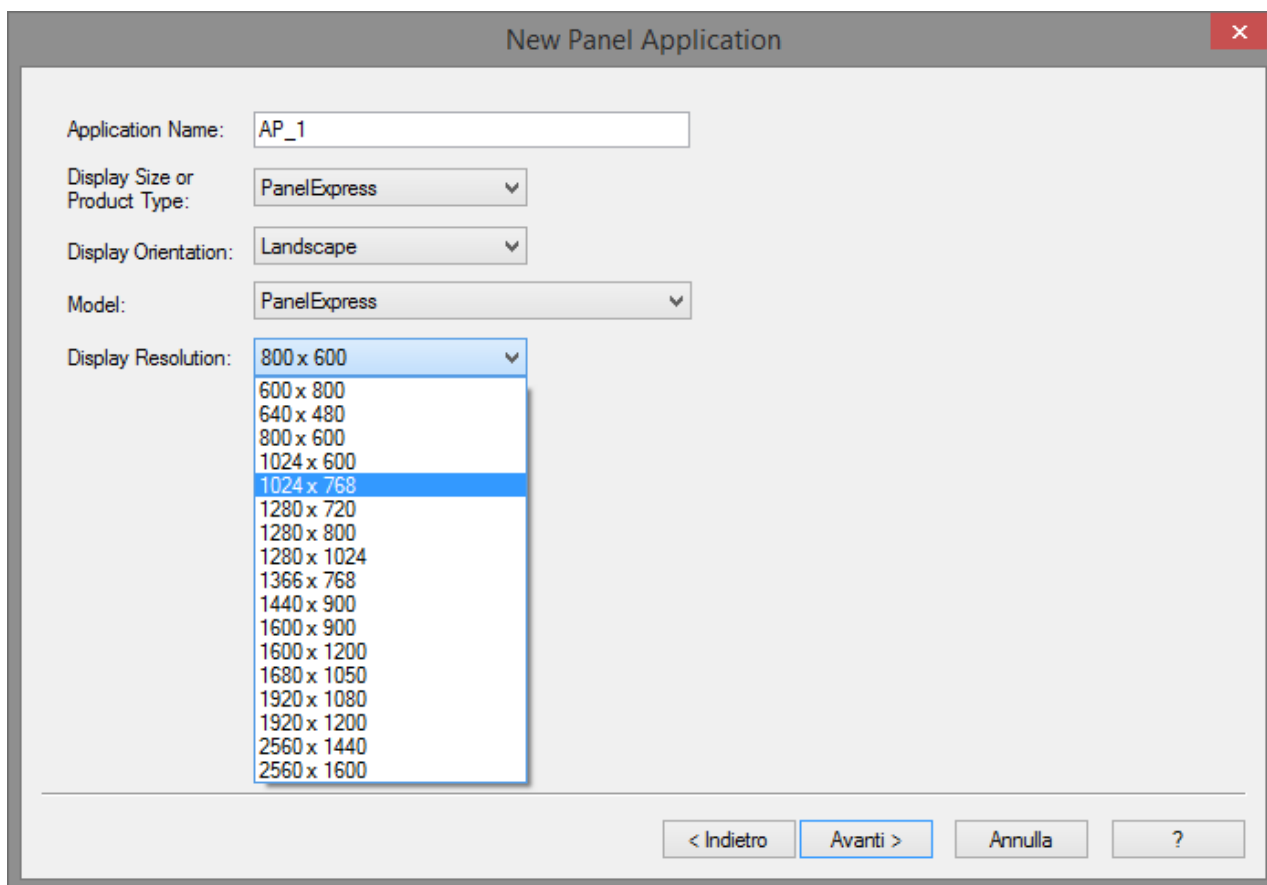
New Panel Application

Application Name: AP_1

Display Size or Product Type: PanelExpress

Display Orientation: Landscape

Model: PanelExpress

Display Resolution: 800 x 600

600 x 800
640 x 480
800 x 600
1024 x 600
1024 x 768
1280 x 720
1280 x 800
1280 x 1024
1366 x 768
1440 x 900
1600 x 900
1600 x 1200
1680 x 1050
1920 x 1080
1920 x 1200
2560 x 1440
2560 x 1600

< Indietro
Avanti >
Annulla
?